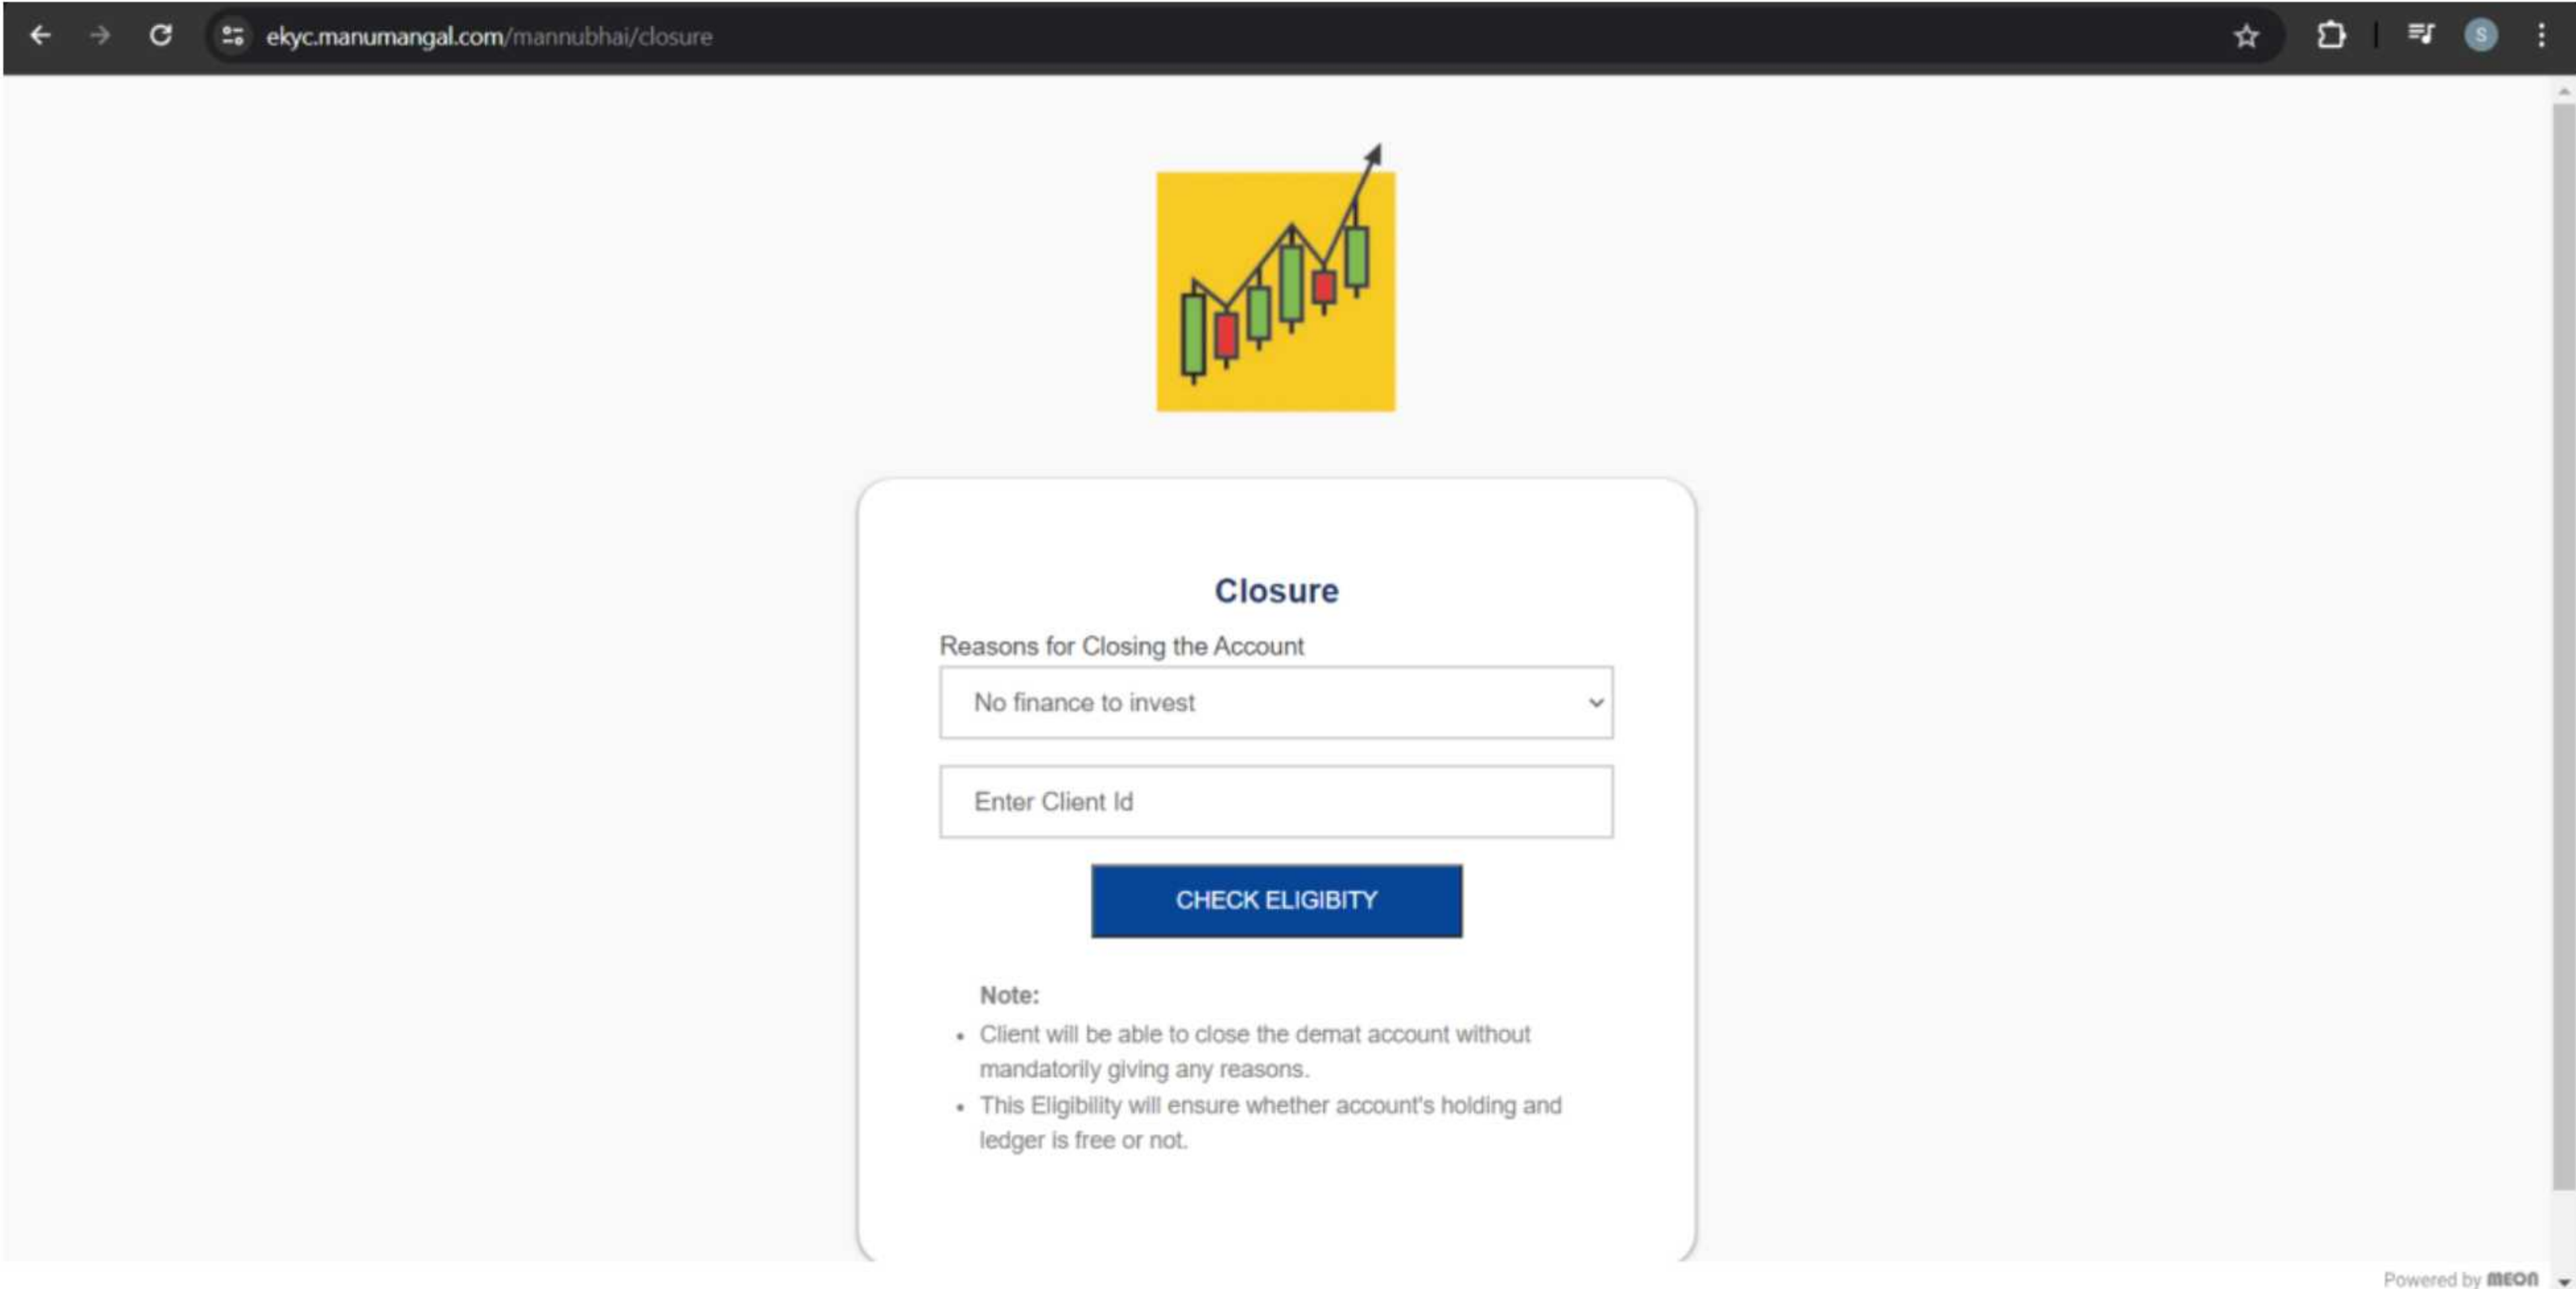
ekyc.manumangal.com/mannubhai/closure

S

Closure

Reasons for Closing the Account

No finance to invest

Enter Client Id

CHECK ELIGIBITY

Note:

- Client will be able to close the demat account without mandatorily giving any reasons.
- This Eligibility will ensure whether account's holding and ledger is free or not.

Powered by meon